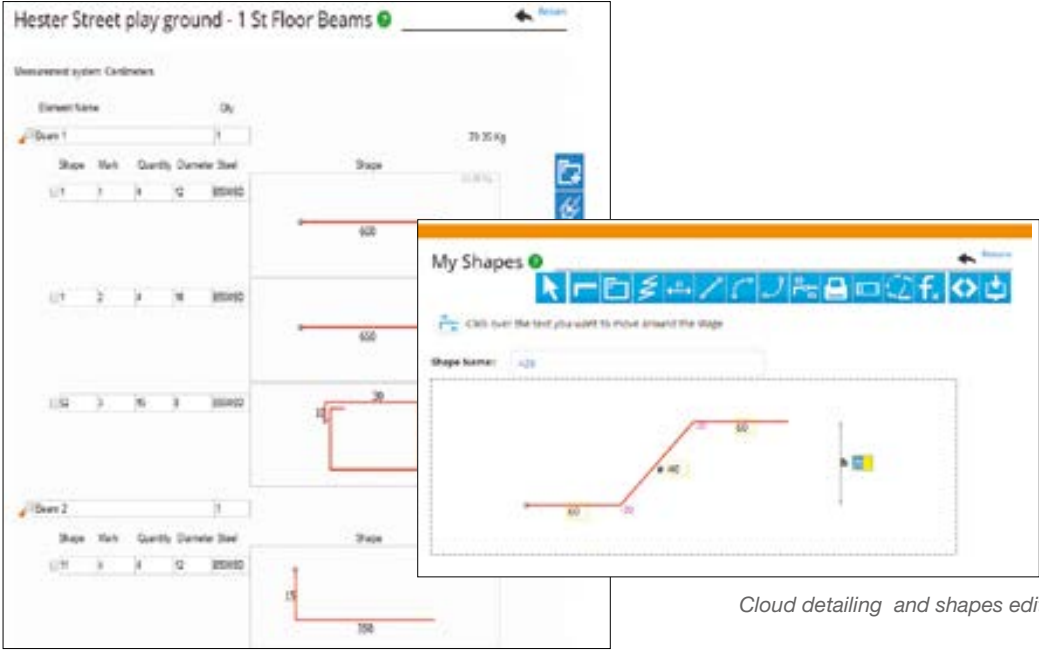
Hester Street play ground - 1 St Floor Beams

Return

Measurement system: Centimeters

Element Name

Qty

Beam 1

1

39.35 Kg

Shape Mark Quantity Diameter Steel

Shape

1 1 4 12 B500B

600

1 2 4 16 B500B

600

52 3 16 8 B500B

30

10

Beam 2

1

Shape Mark Quantity Diameter Steel

Shape

11 4 4 12 B500B

15

350

My Shapes

Return

Click over the text you want to move around the shape

Shape Name:

x20

60

40

60

Cloud detailing and shapes edi